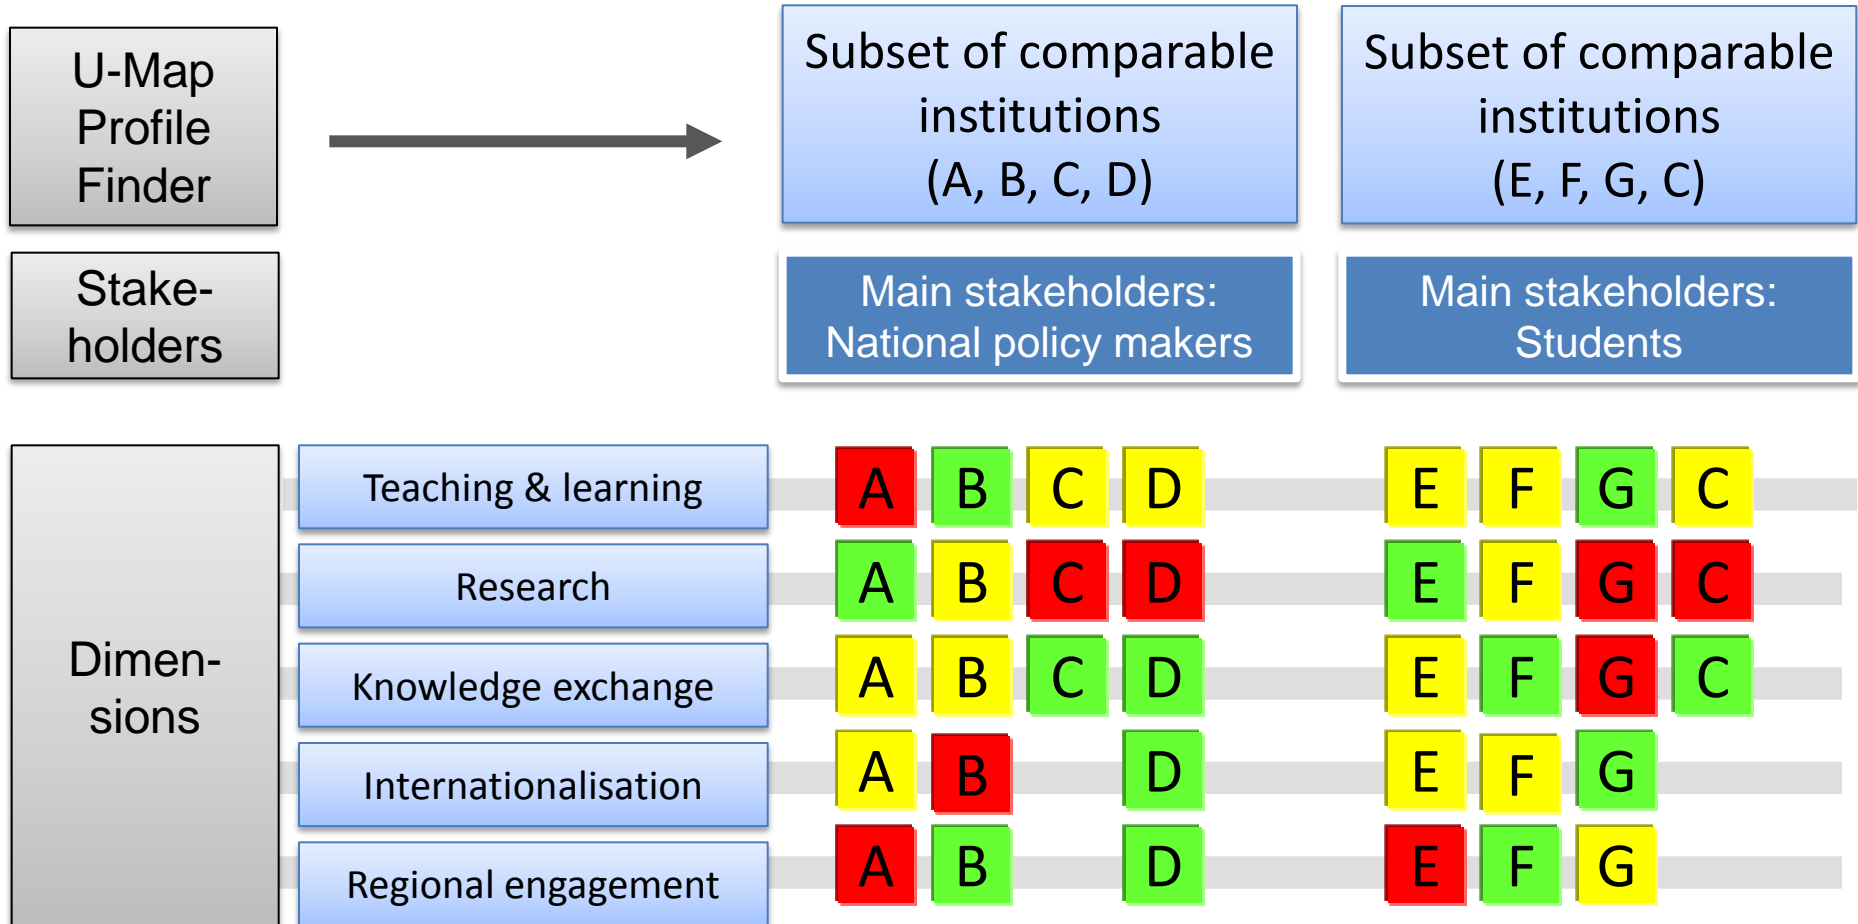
U-Map Profile Finder

Subset of comparable institutions (A, B, C, D)

Subset of comparable institutions (E, F, G, C)

Stake-holders

Main stakeholders: National policy makers

Main stakeholders: Students

Dimen-sions

| | | | | | | | | |
|---|---|---|---|---|---|---|---|---|
| Teaching & learning | A | B | C | D | E | F | G | C |
| Research | A | B | C | D | E | F | G | C |
| Knowledge exchange | A | B | C | D | E | F | G | C |
| Internationalisation | A | B | | D | E | F | G | |
| Regional engagement | A | B | | D | E | F | G | |